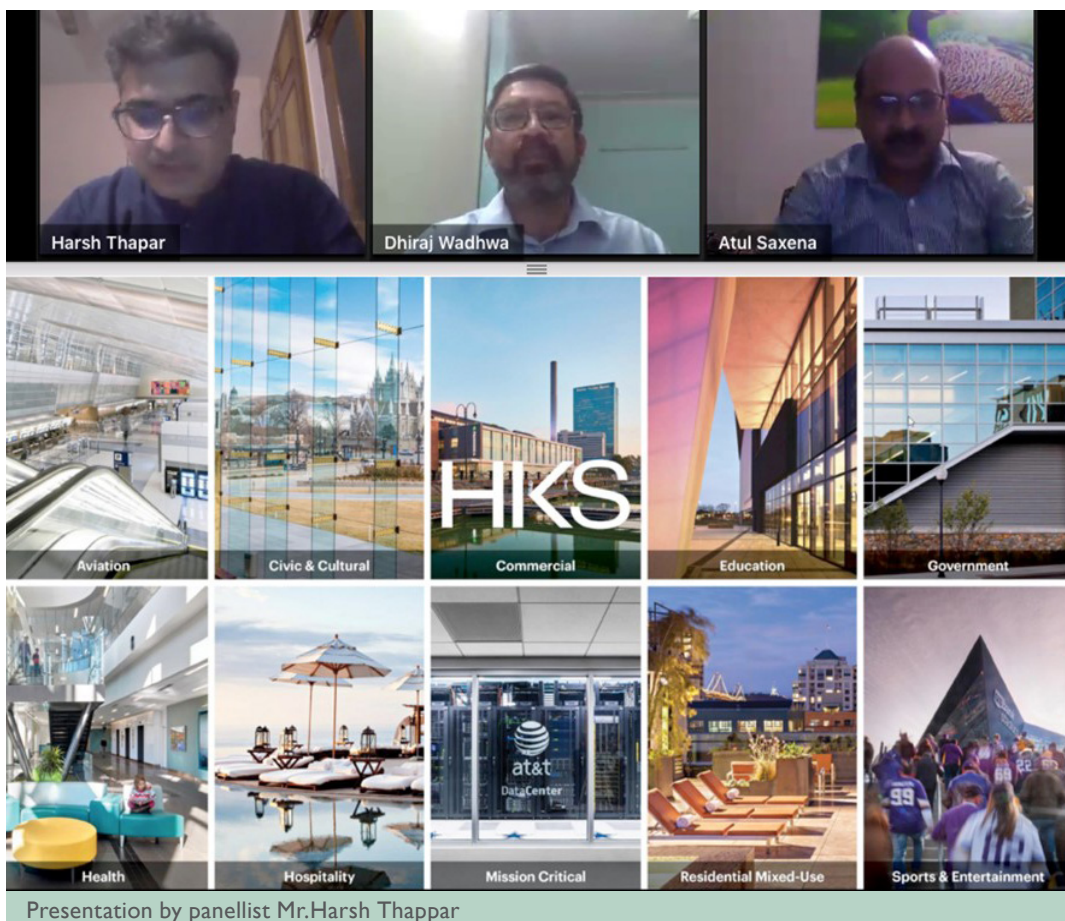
Harsh Thapar

Dhiraj Wadhwa

Atul Saxena

Aviation

Civic & Cultural

HKS

Commercial

Education

Government

Health

Hospitality

at&t DataCenter

Mission Critical

Residential Mixed-Use

99

Sports & Entertainment

Presentation by panellist Mr.Harsh Thappar